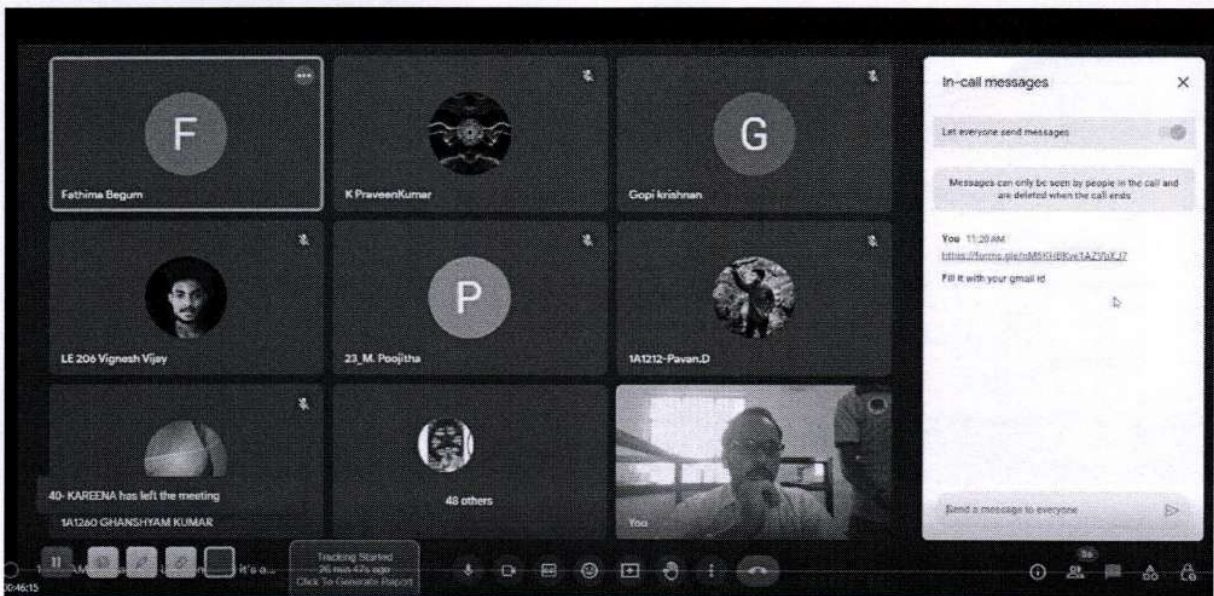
F

Fathima Begum

K PraveenKumar

G

Gopi krishnan

LE 206 Vignesh Vijay

P

23_M. Poojitha

1A1212-Pavan.D

40- KAREENA has left the meeting

1A1260 GHANSHYAM KUMAR

48 others

You

In-call messages

Let everyone send messages

Messages can only be seen by people in the call and are deleted when the call ends

You 11:20 AM

https://forms.gle/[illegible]

Fill it with your gmail id

Send a message to everyone

00:46:15

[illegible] it's a...

Tracking Started
26 mins 47s ago
Click To Generate Report

56